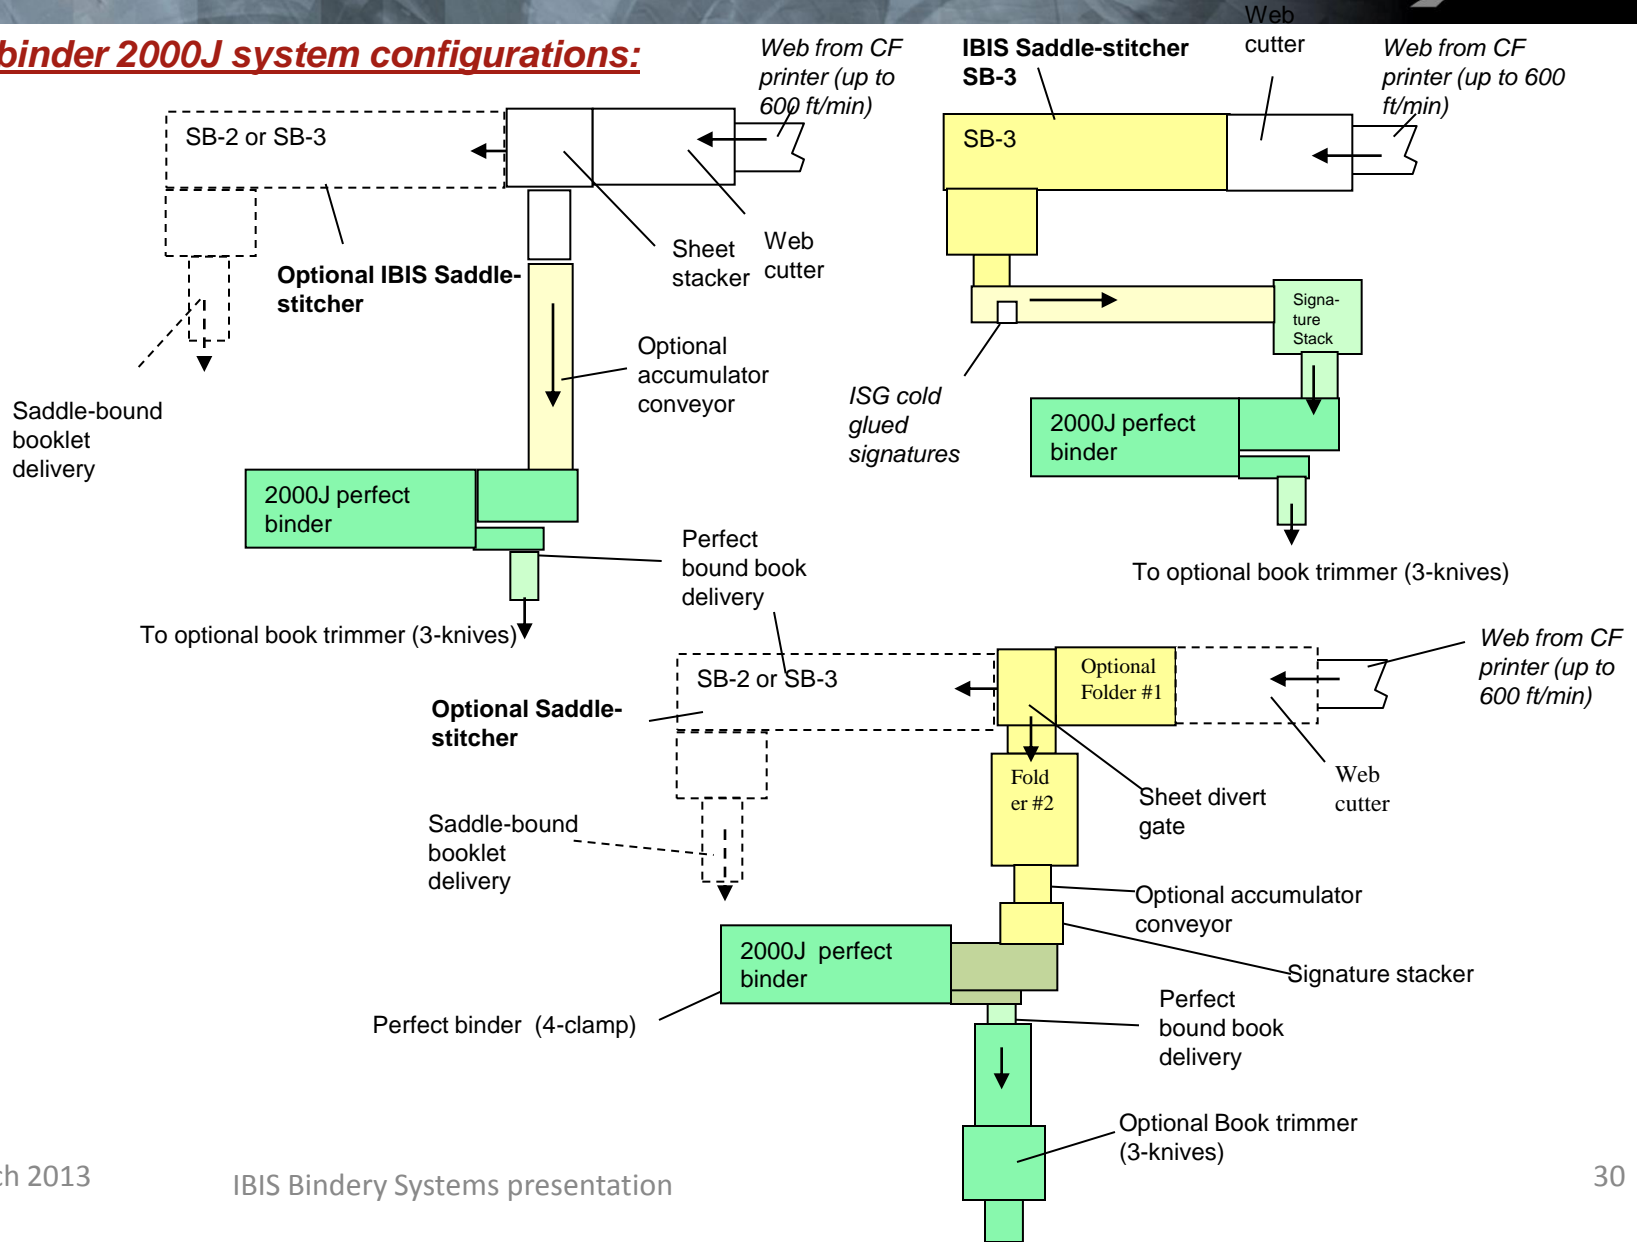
binder 2000J system configurations:

Web from CF printer (up to 600 ft/min)

SB-2 or SB-3

Optional IBIS Saddle-stitcher

Sheet stacker

Web cutter

Optional accumulator conveyor

Saddle-bound booklet delivery

2000J perfect binder

Perfect bound book delivery

To optional book trimmer (3-knives)

IBIS Saddle-stitcher SB-3

Web cutter

Web from CF printer (up to 600 ft/min)

SB-3

Signa-ture Stack

ISG cold glued signatures

2000J perfect binder

To optional book trimmer (3-knives)

SB-2 or SB-3

Optional Folder #1

Web from CF printer (up to 600 ft/min)

Optional Saddle-stitcher

Fold er #2

Sheet divert gate

Web cutter

Saddle-bound booklet delivery

Optional accumulator conveyor

2000J perfect binder

Signature stacker

Perfect binder (4-clamp)

Perfect bound book delivery

Optional Book trimmer (3-knives)

ch 2013

IBIS Bindery Systems presentation

30